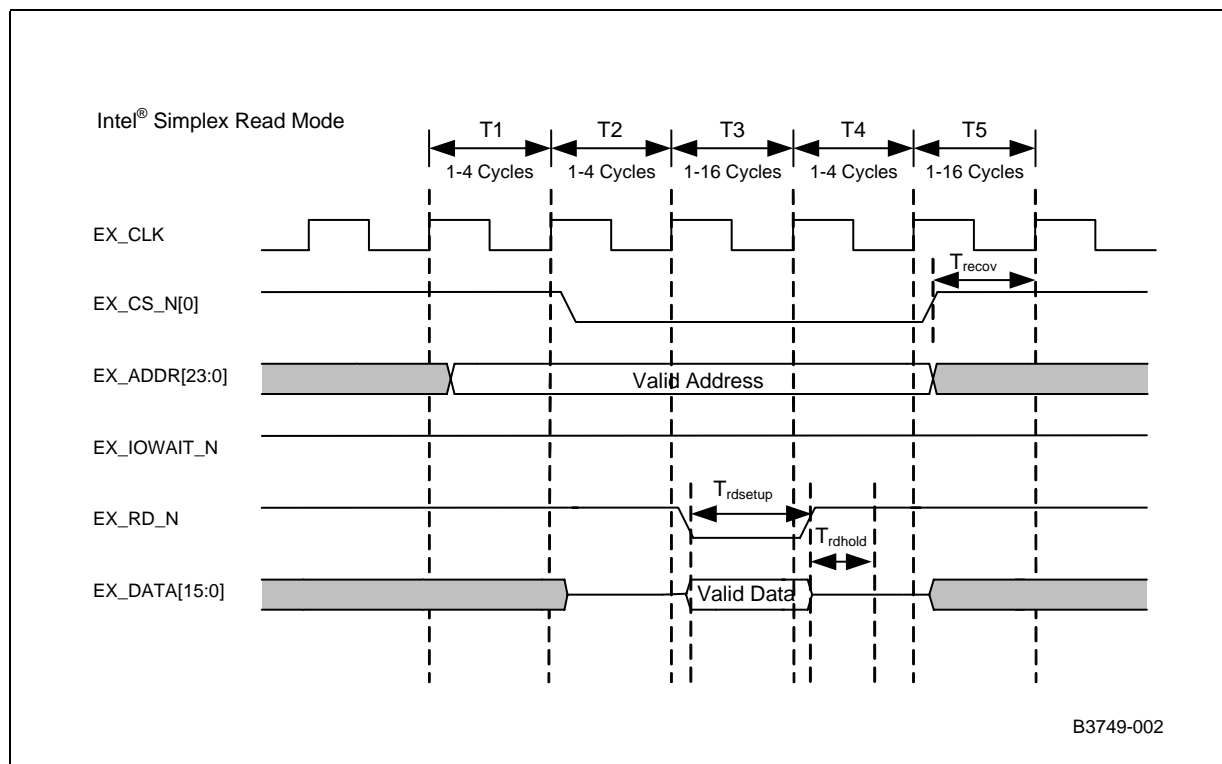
Intel® Simplex Read Mode

T1
1-4 Cycles
T2
1-4 Cycles
T3
1-16 Cycles
T4
1-4 Cycles
T5
1-16 Cycles

EX_CLK

EX_CS_N[0]

$T_{recov}$

EX_ADDR[23:0]

Valid Address

EX_IOWAIT_N

EX_RD_N

$T_{rdsetup}$

$T_{rdhold}$

EX_DATA[15:0]

Valid Data

B3749-002